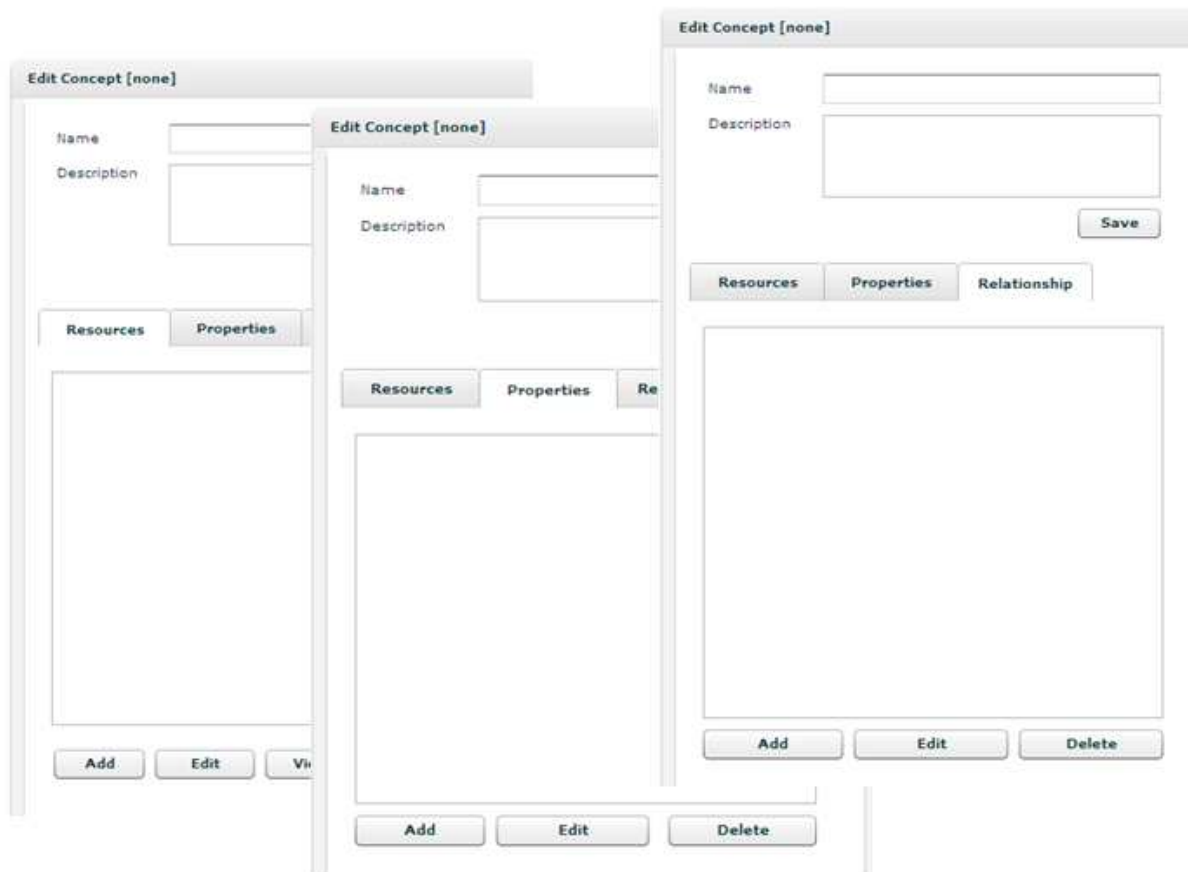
Edit Concept [none]

Name

Description

Resources

Properties

Add

Edit

Vi

Edit Concept [none]

Name

Description

Resources

Properties

Re

Add

Edit

Delete

Edit Concept [none]

Name

Description

Save

Resources

Properties

Relationship

Add

Edit

Delete